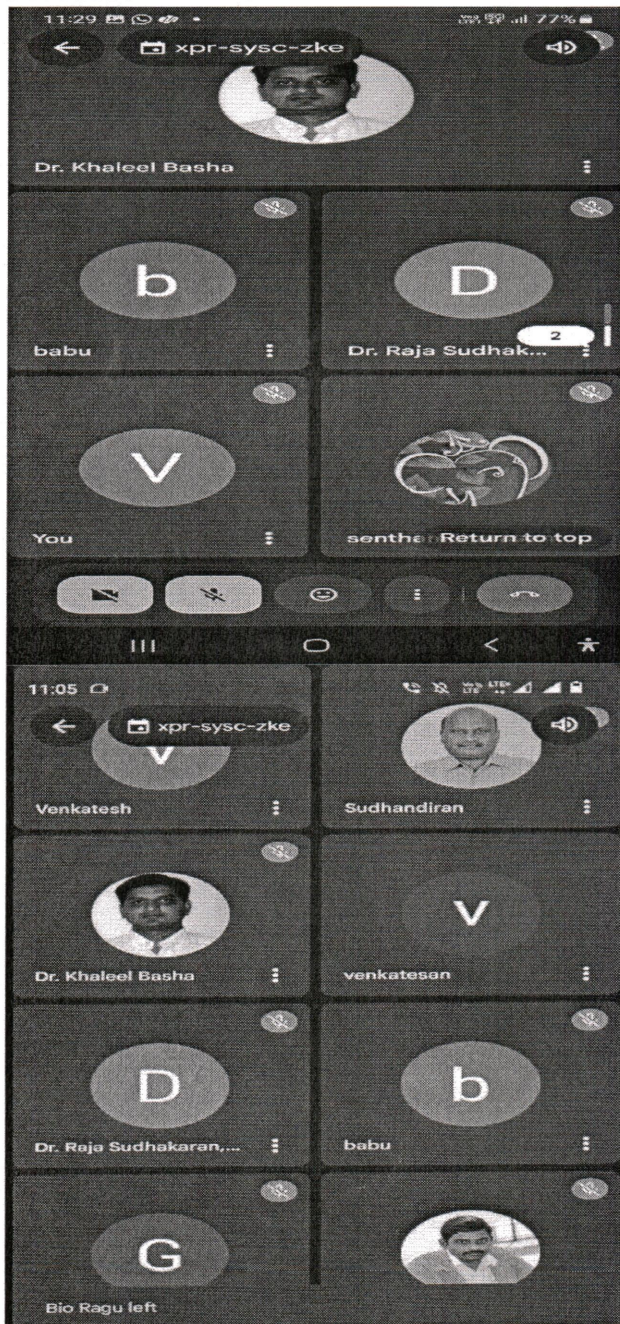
11:29

77%

xpr-sysc-zke

Dr. Khaleel Basha

b

babu

D

Dr. Raja Sudhak...

2

V

You

senthar Return to top

11:05

xpr-sysc-zke

V

Venkatesh

Sudhandiran

Dr. Khaleel Basha

V

venkatesan

D

Dr. Raja Sudhakaran,...

b

babu

G

Bio Ragu left